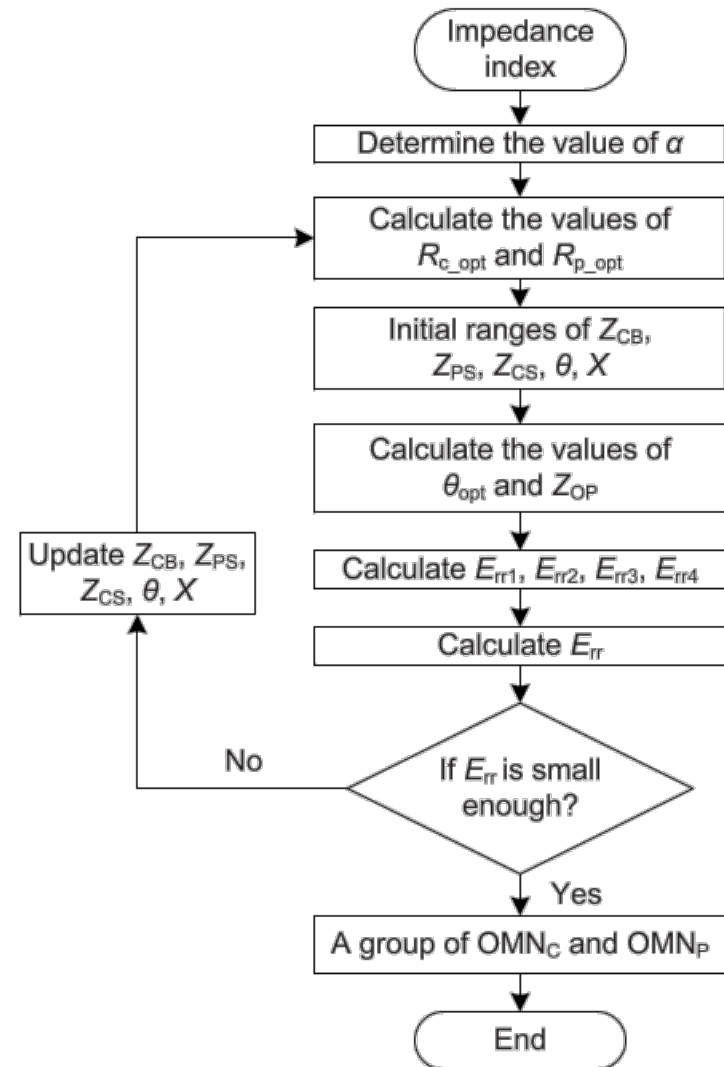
Impedance index

Determine the value of $\alpha$

Calculate the values of $R_{c\_opt}$ and $R_{p\_opt}$

Initial ranges of $Z_{CB}$, $Z_{PS}$, $Z_{CS}$, $\theta$, $X$

Calculate the values of $\theta_{opt}$ and $Z_{OP}$

Calculate $E_{rr1}$, $E_{rr2}$, $E_{rr3}$, $E_{rr4}$

Calculate $E_{rr}$

If $E_{rr}$ is small enough?

No

Update $Z_{CB}$, $Z_{PS}$, $Z_{CS}$, $\theta$, $X$

Yes

A group of $OMN_C$ and $OMN_P$

End